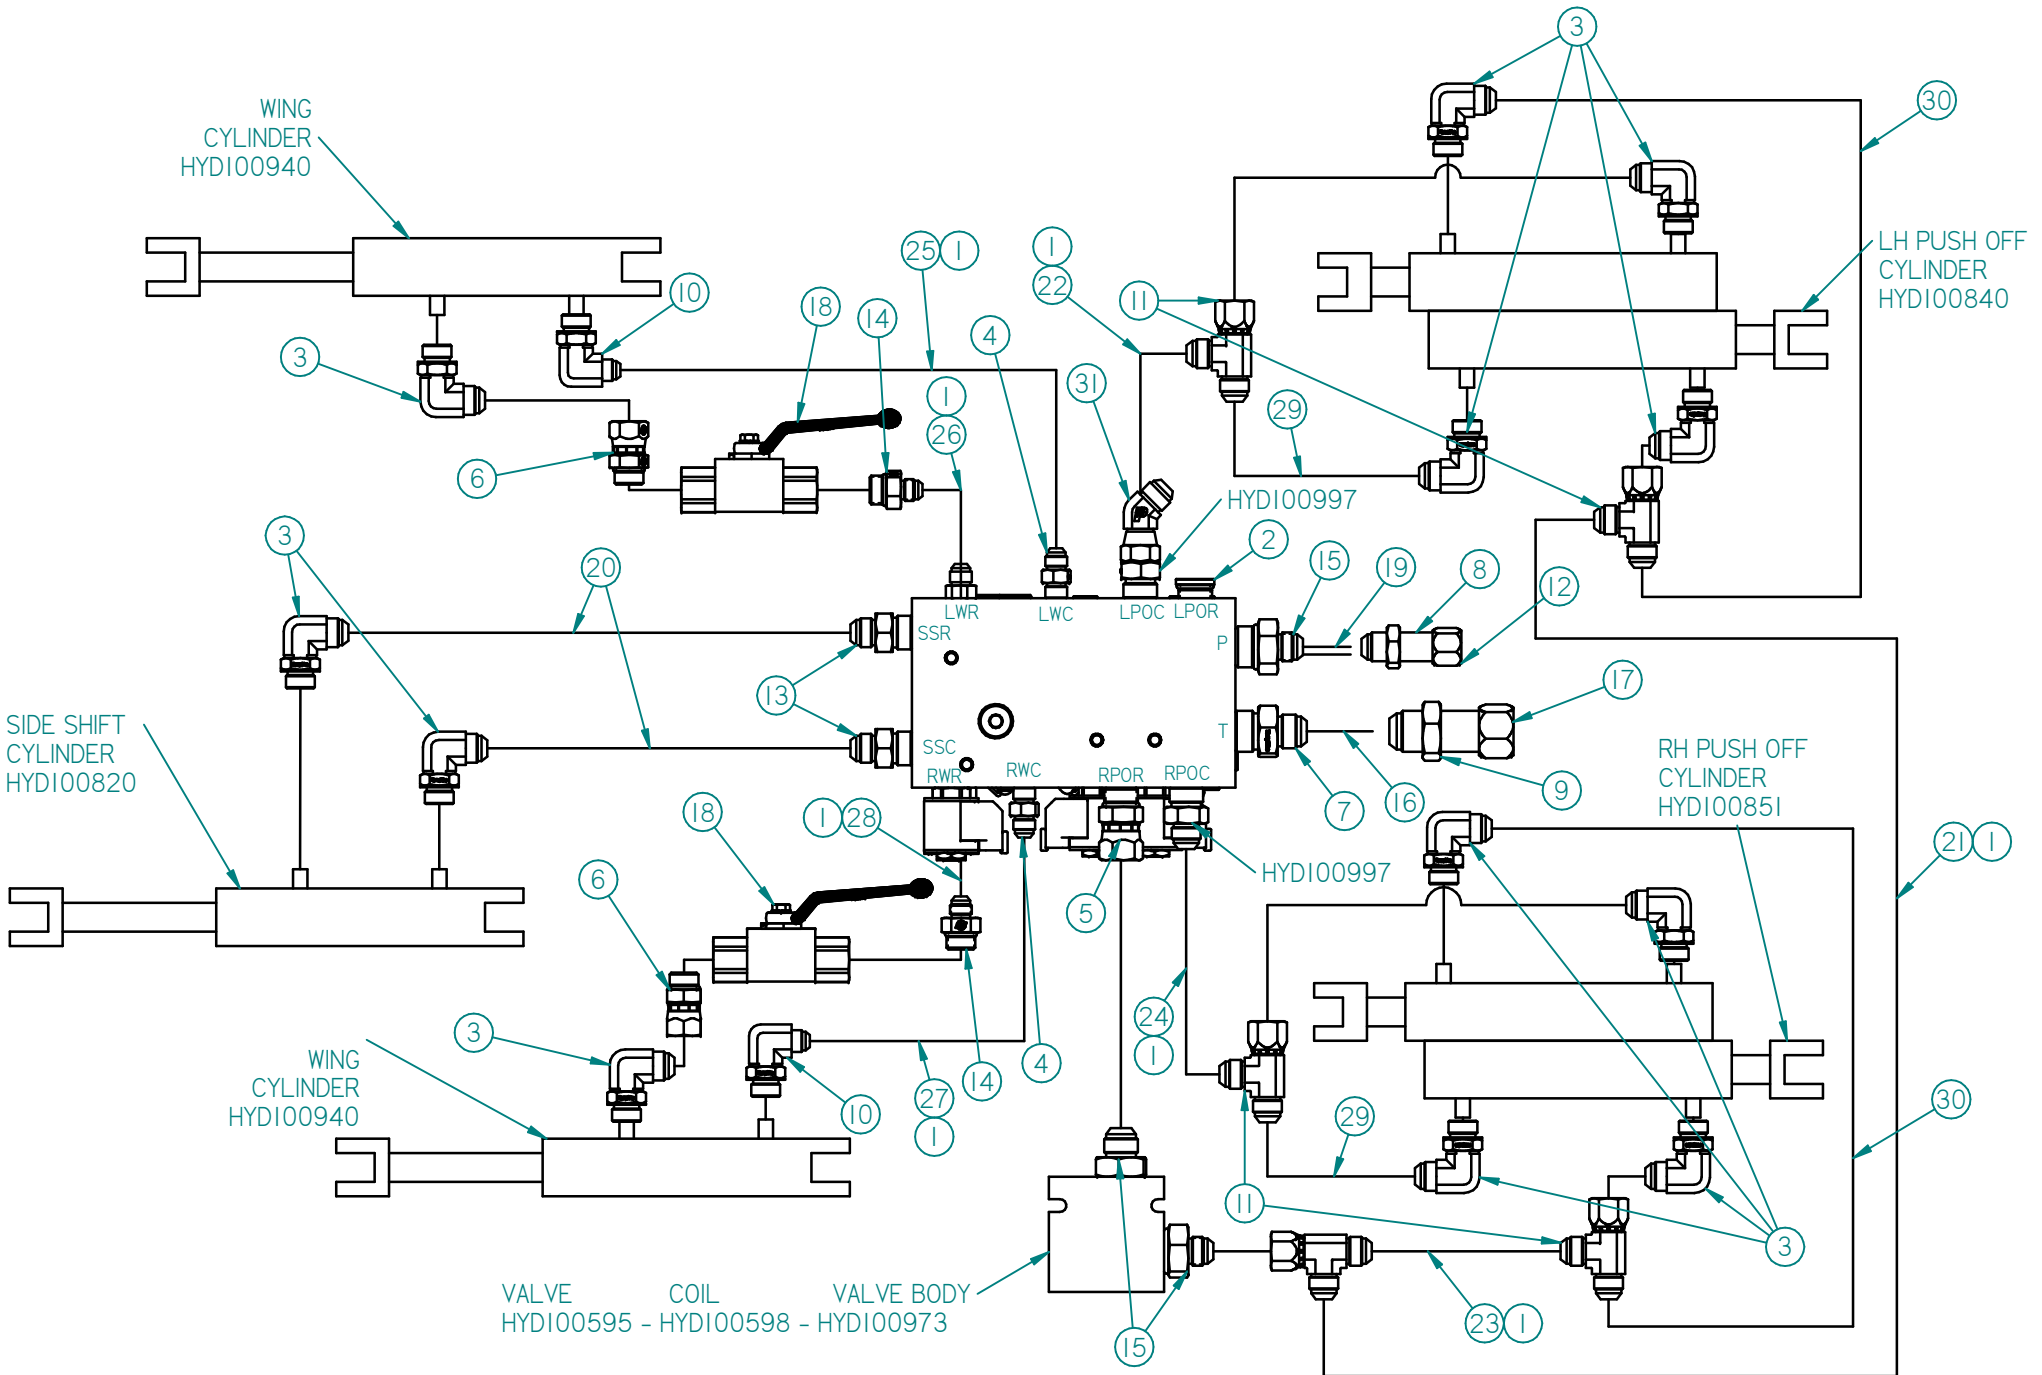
WING CYLINDER HYD100940

3

30

LH PUSH OFF CYLINDER HYD100840

25 1

1 22

11

10

18

14

4

3

1

31

29

6

26

HYD100997

3

2

20

15

19

8

12

LWR LWC LPOC LPOR

SSR

P

13

17

SIDE SHIFT CYLINDER HYD100820

SSC

T

RWR RWC RPOR RPOC

7

16

9

RH PUSH OFF CYLINDER HYD100851

18

1 28

21 1

6

HYD100997

5

24 1

3

WING CYLINDER HYD100940

4

14

27 1

10

29

30

11

3

VALVE HYD100595 - COIL HYD100598 - VALVE BODY HYD100973

23 1

15